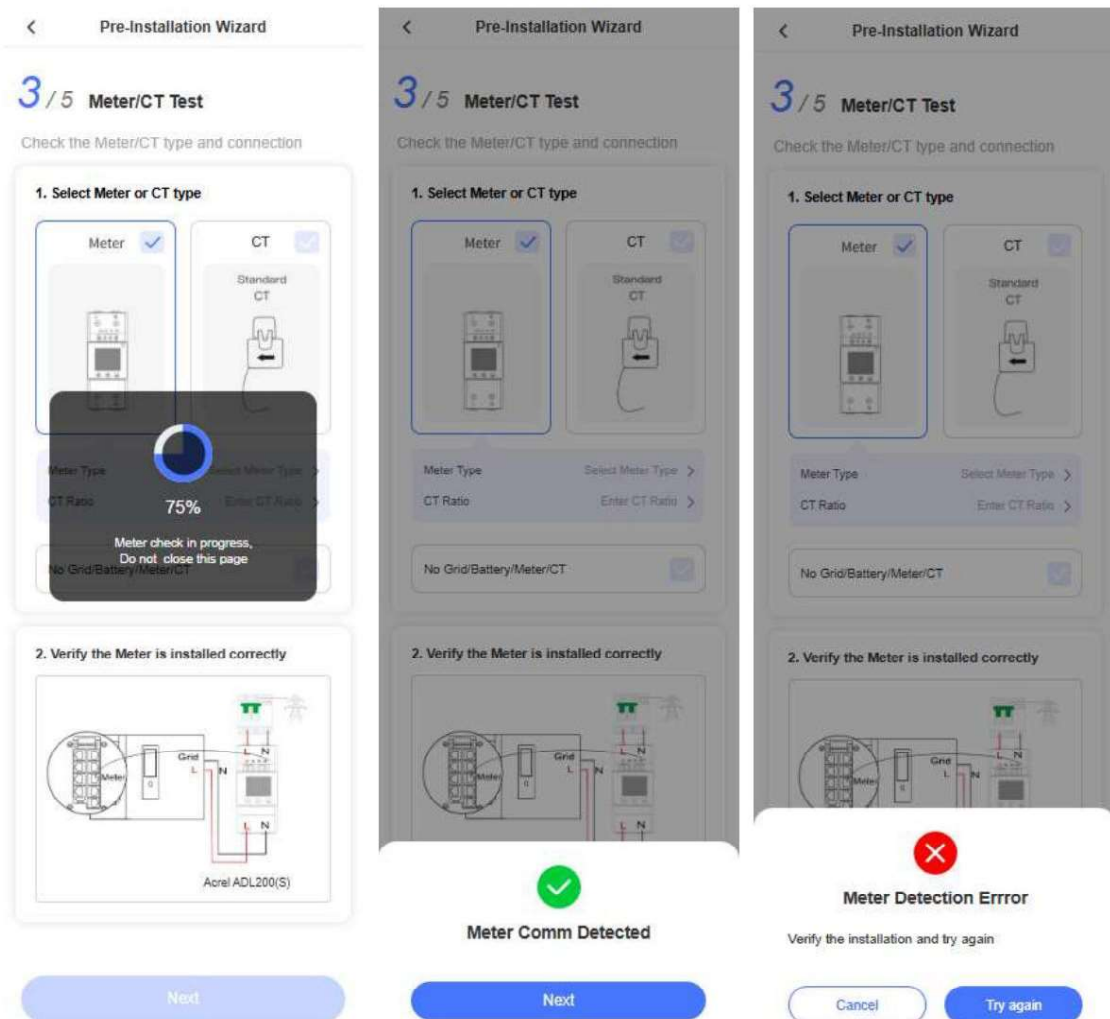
Pre-Installation Wizard

3 / 5 Meter/CT Test

Check the Meter/CT type and connection

1. Select Meter or CT type

Meter

CT

Standard CT

Meter Type

Select Meter Type >

CT Ratio

Enter CT Ratio >

75%

Meter check in progress, Do not close this page

No Grid/Battery/Meter/CT

2. Verify the Meter is installed correctly

Meter

Grid

L

N

L N

L N

Acrel ADL200(S)

Next

Pre-Installation Wizard

3 / 5 Meter/CT Test

Check the Meter/CT type and connection

1. Select Meter or CT type

Meter

CT

Standard CT

Meter Type

Select Meter Type >

CT Ratio

Enter CT Ratio >

No Grid/Battery/Meter/CT

2. Verify the Meter is installed correctly

Meter

Grid

L

N

L N

L N

Meter Comm Detected

Next

Pre-Installation Wizard

3 / 5 Meter/CT Test

Check the Meter/CT type and connection

1. Select Meter or CT type

Meter

CT

Standard CT

Meter Type

Select Meter Type >

CT Ratio

Enter CT Ratio >

No Grid/Battery/Meter/CT

2. Verify the Meter is installed correctly

Meter

Grid

L

N

L N

Meter Detection Errror

Verify the installation and try again

Cancel

Try again